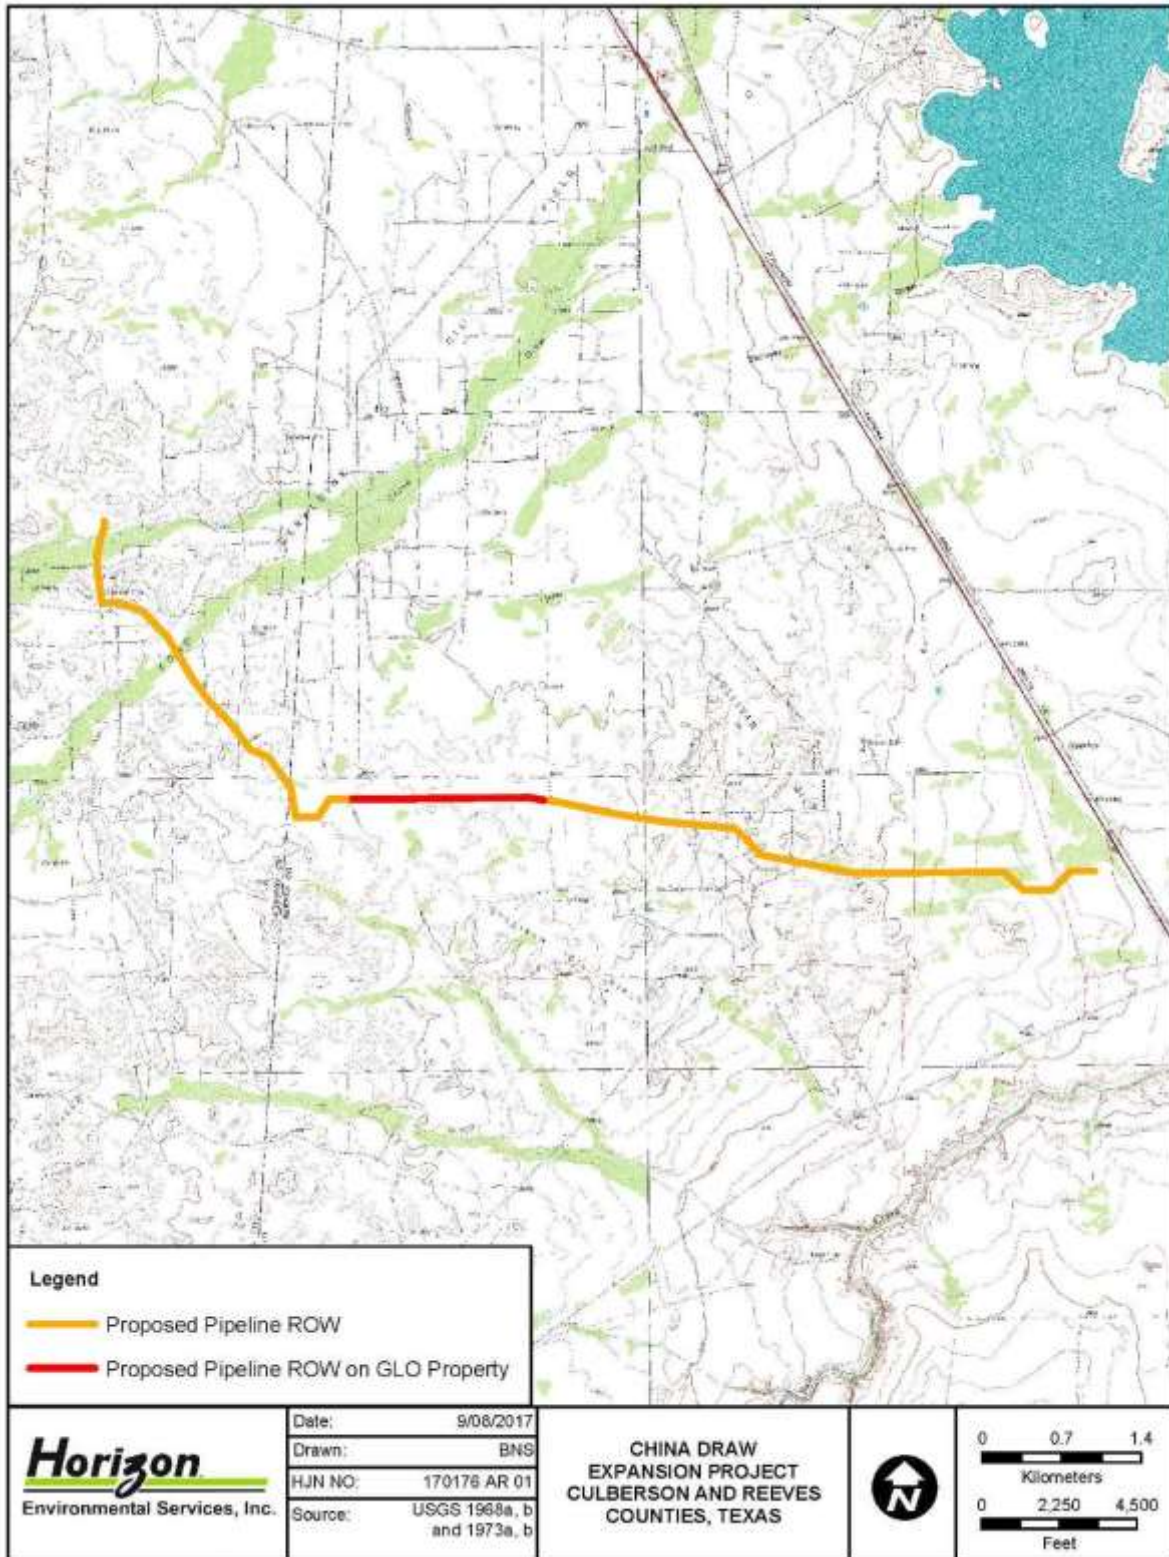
Legend

Proposed Pipeline ROW

Proposed Pipeline ROW on GLO Property

Horizon
Environmental Services, Inc.

| Date: | 9/08/2017 |
|---|---|
| Drawn: | BNS |
| HJN NO: | 170176 AR 01 |
| Source: | USGS 1968a, b and 1973a, b |

CHINA DRAW
EXPANSION PROJECT
CULBERSON AND REEVES
COUNTIES, TEXAS

N

0 0.7 1.4
Kilometers
0 2,250 4,500
Feet